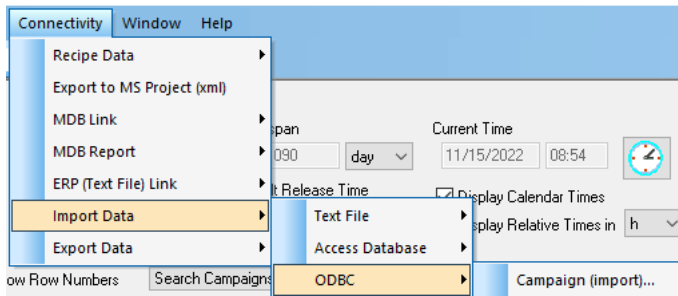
Connectivity Window Help

Recipe Data
Export to MS Project (xml)
MDB Link
MDB Report
ERP (Text File) Link
Import Data
Export Data

Text File
Access Database
ODBC

Campaign (import)...

span
090
day
Current Time
11/15/2022
08:54
lt Release Time
Display Calendar Times
splay Relative Times in
h
ow Row Numbers
Search Campaigns